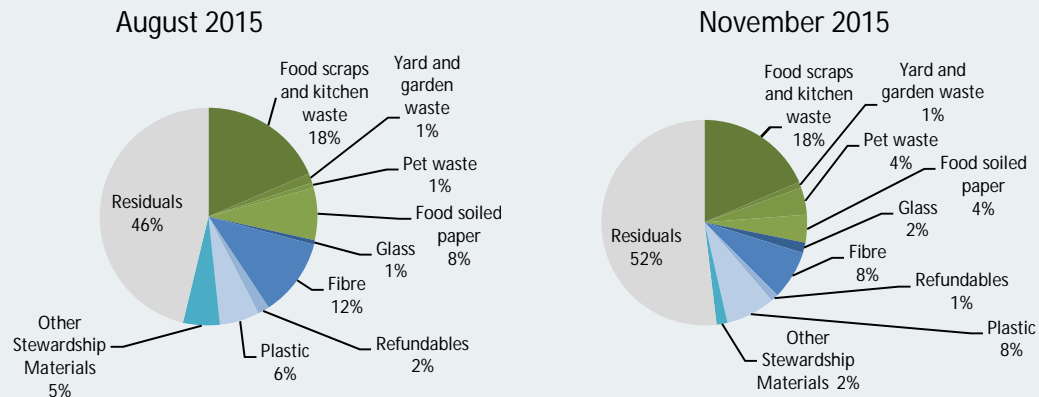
August 2015

Food scraps and kitchen waste 18%

Yard and garden waste 1%

Pet waste 1%

Food soiled paper 8%

Glass 1%

Fibre 12%

Refundables 2%

Plastic 6%

Other Stewardship Materials 5%

Residuals 46%

November 2015

Food scraps and kitchen waste 18%

Yard and garden waste 1%

Pet waste 4%

Food soiled paper 4%

Glass 2%

Fibre 8%

Refundables 1%

Plastic 8%

Other Stewardship Materials 2%

Residuals 52%